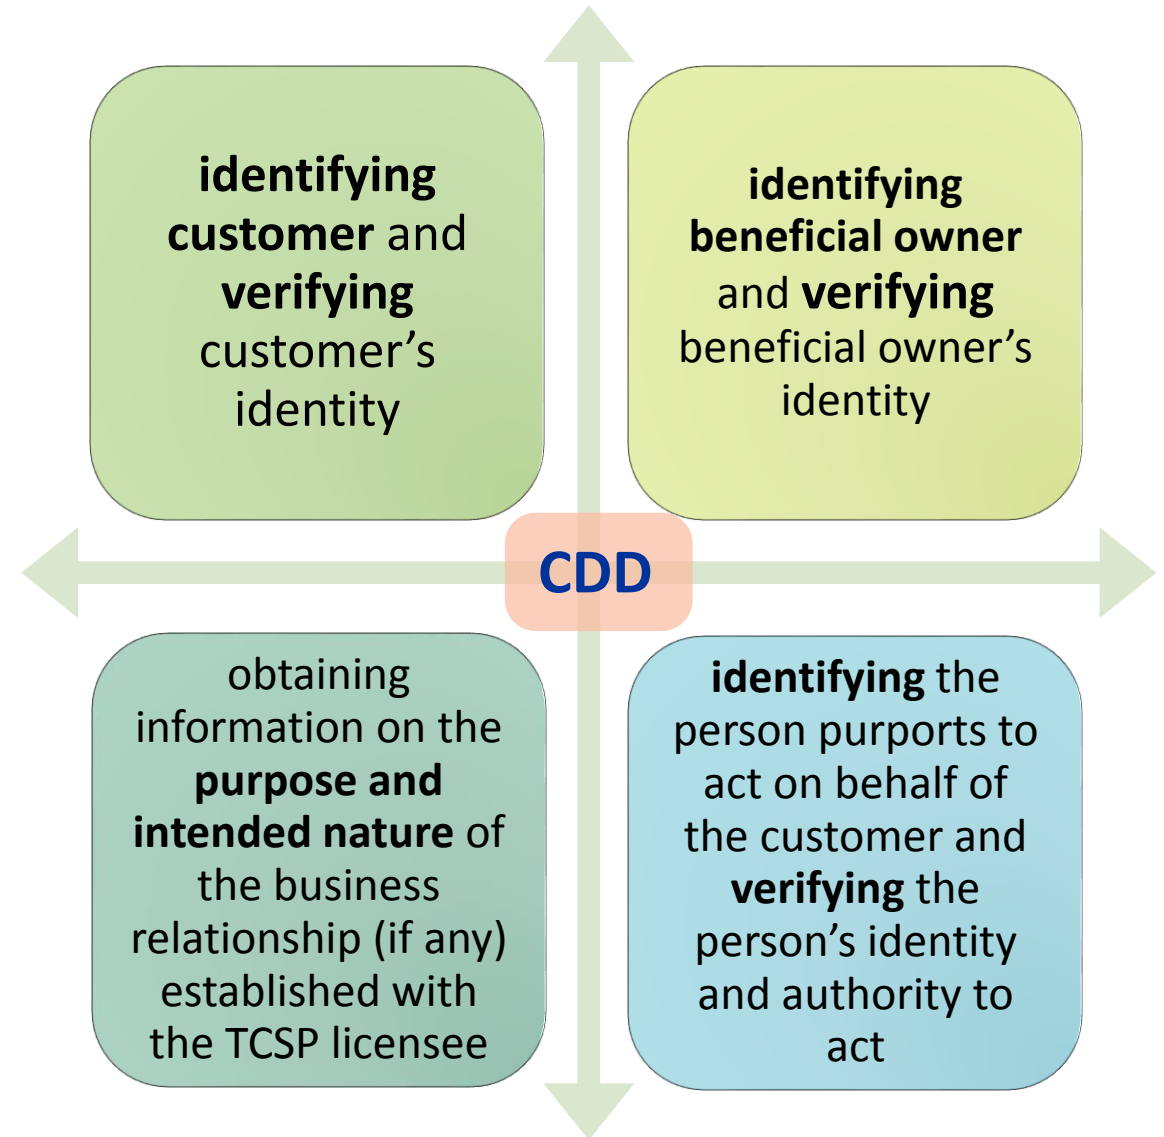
identifying customer and verifying customer's identity

identifying beneficial owner and verifying beneficial owner's identity

CDD

obtaining information on the purpose and intended nature of the business relationship (if any) established with the TCSP licensee

identifying the person purports to act on behalf of the customer and verifying the person's identity and authority to act